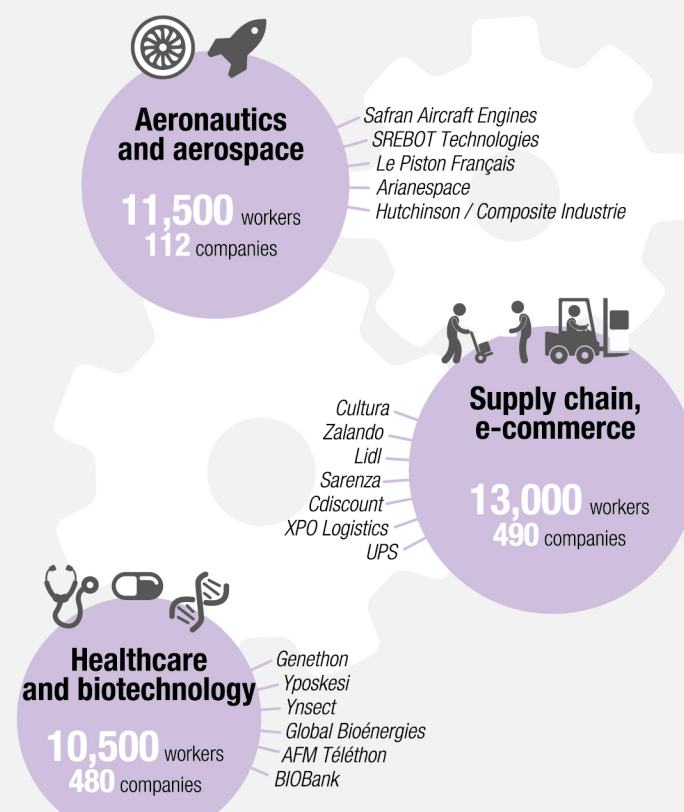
Aeronautics and aerospace

11,500 workers
112 companies

Safran Aircraft Engines
SREBOT Technologies
Le Piston Français
Arianespace
Hutchinson / Composite Industrie

Supply chain, e-commerce

13,000 workers
490 companies

Cultura
Zalando
Lidl
Sarenza
Cdiscount
XPO Logistics
UPS

Healthcare and biotechnology

10,500 workers
480 companies

Genethon
Yposkesi
Ynsect
Global Bioénergies
AFM Téléthon
BIOBank